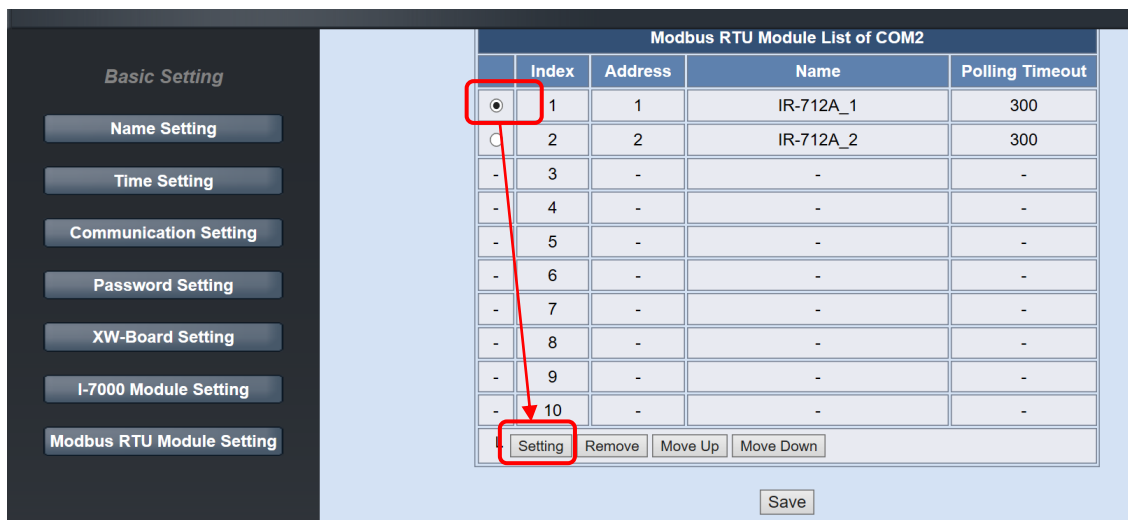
Basic Setting

Name Setting

Time Setting

Communication Setting

Password Setting

XW-Board Setting

I-7000 Module Setting

Modbus RTU Module Setting

Modbus RTU Module List of COM2

| | Index | Address | Name | Polling Timeout |
|---|---|---|---|---|
| ◉ | 1 | 1 | IR-712A_1 | 300 |
| ○ | 2 | 2 | IR-712A_2 | 300 |
| - | 3 | - | - | - |
| - | 4 | - | - | - |
| - | 5 | - | - | - |
| - | 6 | - | - | - |
| - | 7 | - | - | - |
| - | 8 | - | - | - |
| - | 9 | - | - | - |
| - | 10 | - | - | - |

Setting Remove Move Up Move Down

Save